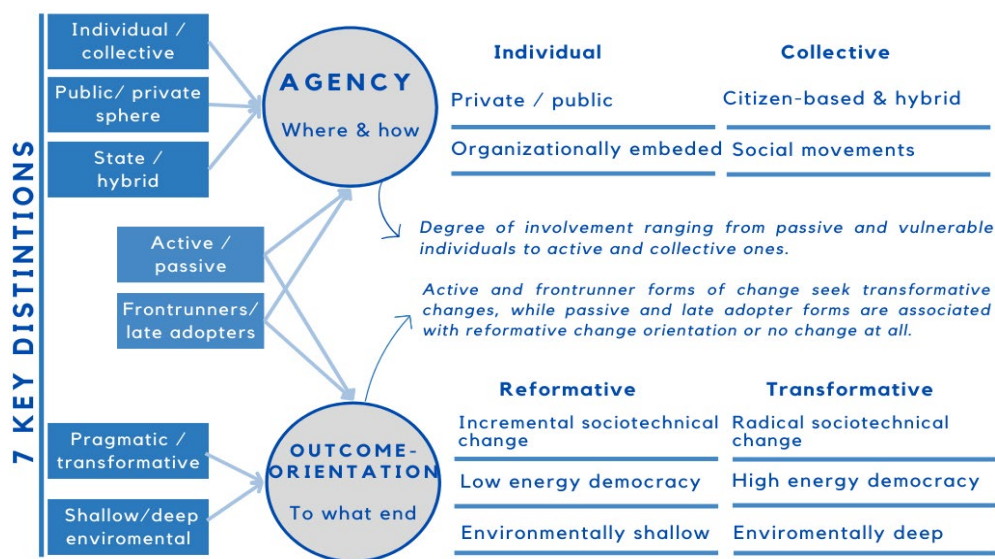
7 KEY DISTINTIONS

Individual / collective

Public/ private sphere

State / hybrid

Active / passive

Frontrunners/ late adopters

Pragmatic / transformative

Shallow/deep enviromental

AGENCY
Where & how

OUTCOME-ORIENTATION
To what end

| Individual | Collective |
|---|---|
| Private / public | Citizen-based & hybrid |
| Organizationally embeded | Social movements |

Degree of involvement ranging from passive and vulnerable individuals to active and collective ones.

Active and frontrunner forms of change seek transformative changes, while passive and late adopter forms are associated with reformative change orientation or no change at all.

| Reformative | Transformative |
|---|---|
| Incremental sociotechnical change | Radical sociotechnical change |
| Low energy democracy | High energy democracy |
| Environmentally shallow | Enviromentally deep |